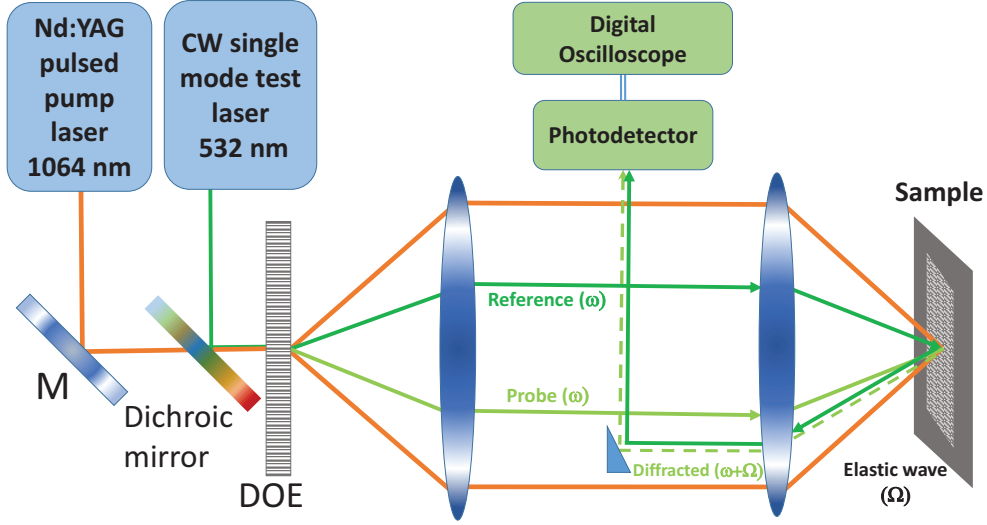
Nd:YAG pulsed pump laser 1064 nm

CW single mode test laser 532 nm

Digital Oscilloscope

Photodetector

Sample

Reference ($\omega$)

Probe ($\omega$)

Diffracted ($\omega+\Omega$)

Elastic wave ($\Omega$)

M

Dichroic mirror

DOE